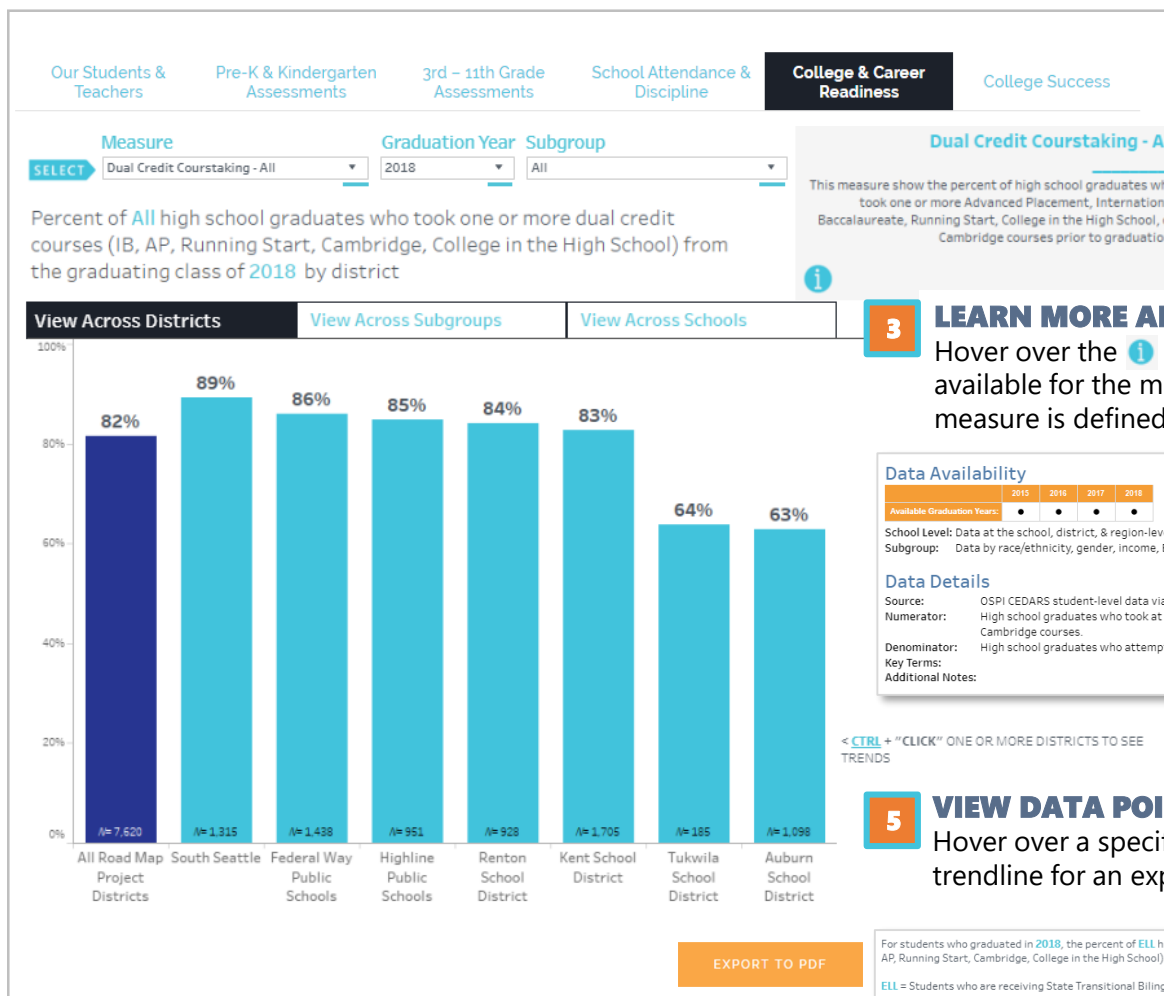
Our Students & Teachers | Pre-K & Kindergarten Assessments | 3rd – 11th Grade Assessments | School Attendance & Discipline | College & Career Readiness | College Success

Measure
SELECT Dual Credit Courstaking - All
Graduation Year 2018
Subgroup All

Percent of All high school graduates who took one or more dual credit courses (IB, AP, Running Start, Cambridge, College in the High School) from the graduating class of 2018 by district

Dual Credit Courstaking - A
This measure show the percent of high school graduates wh took one or more Advanced Placement, Internation Baccalaureate, Running Start, College in the High School, Cambridge courses prior to graduatio

View Across Districts | View Across Subgroups | View Across Schools

100%
80%
60%
40%
20%
0%

82% N=7,620 All Road Map Project Districts
89% N=1,315 South Seattle
86% N=1,438 Federal Way Public Schools
85% N=951 Highline Public Schools
84% N=928 Renton School District
83% N=1,705 Kent School District
64% N=185 Tukwila School District
63% N=1,098 Auburn School District

3 LEARN MORE A
Hover over the available for the m measure is defined

Data Availability
| | 2015 | 2016 | 2017 | 2018 |
|---|---|---|---|---|
| Available Graduation Years: | ● | ● | ● | ● |

School Level: Data at the school, district, & region-lev
Subgroup: Data by race/ethnicity, gender, income,

Data Details
Source: OSPI CEDARS student-level data via
Numerator: High school graduates who took at Cambridge courses.
Denominator: High school graduates who attemp
Key Terms:
Additional Notes:

< CTRL + "CLICK" ONE OR MORE DISTRICTS TO SEE TRENDS

5 VIEW DATA POI
Hover over a speci trendline for an exp

EXPORT TO PDF

For students who graduated in 2018, the percent of ELL h AP, Running Start, Cambridge, College in the High School)

ELL = Students who are receiving State Transitional Biling